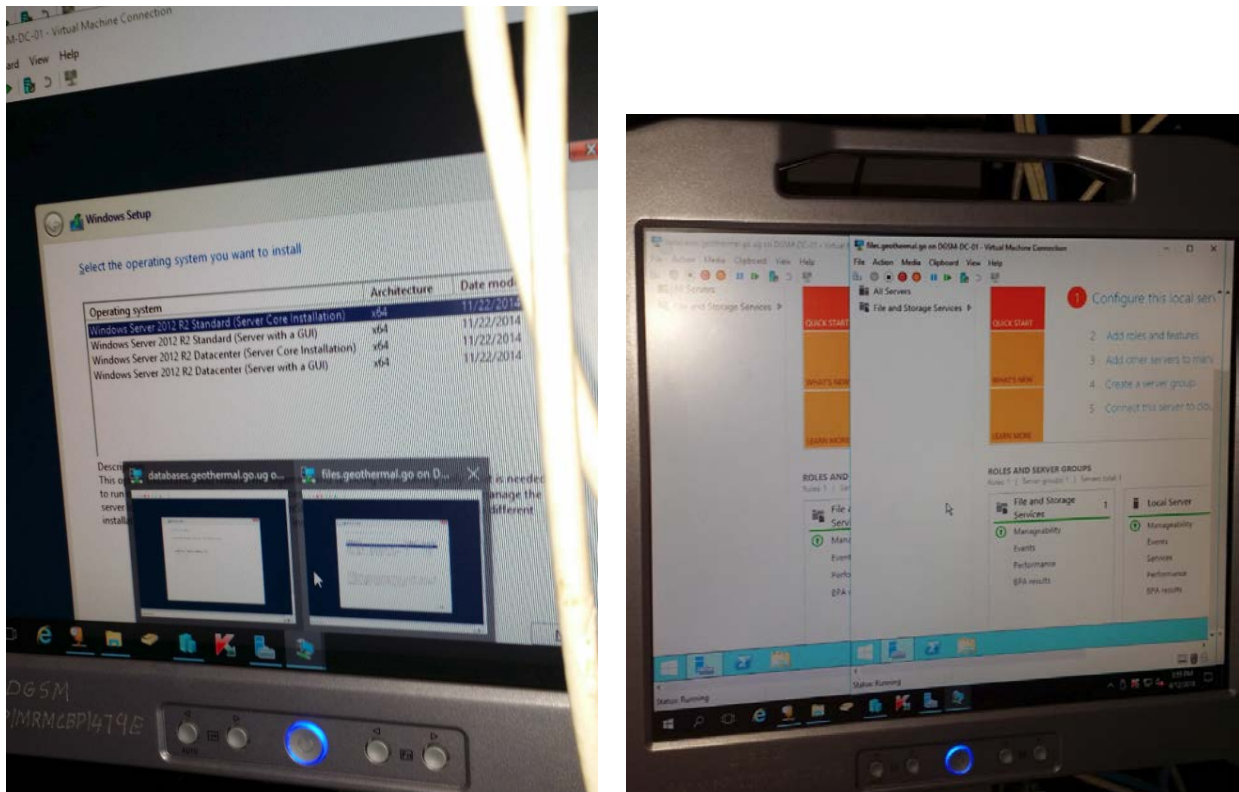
M-DC-01 - Virtual Machine Connection
ard View Help

Windows Setup

Select the operating system you want to install

| Operating system | Architecture | Date mod |
|---|---|---|
| Windows Server 2012 R2 Standard (Server Core Installation) | x64 | 11/22/2014 |
| Windows Server 2012 R2 Standard (Server with a GUI) | x64 | 11/22/2014 |
| Windows Server 2012 R2 Datacenter (Server Core Installation) | x64 | 11/22/2014 |
| Windows Server 2012 R2 Datacenter (Server with a GUI) | x64 | 11/22/2014 |

Descr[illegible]
This o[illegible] is needed
to run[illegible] anage the
server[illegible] different
install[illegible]

databases.geothermal.go.ug o...
files.geothermal.go on D...

DGSM
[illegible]MRMCBP1479E

files.geothermal.go.ug on DGSM-DC-01 - Virtual Machine Connection
File Action Media Clipboard View Help
All Servers
File and Storage Services
QUICK START
WHAT'S NEW
LEARN MORE
1 Configure this local ser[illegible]
2 Add roles and features
3 Add other servers to man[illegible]
4 Create a server group
5 Connect this server to clo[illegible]
ROLES AND SERVER GROUPS
Roles: 1 | Server groups: 1 | Servers total: 1
File and Storage Services 1
Manageability
Events
Performance
BPA results
Local Server
Manageability
Events
Services
Performance
BPA results
Status: Running